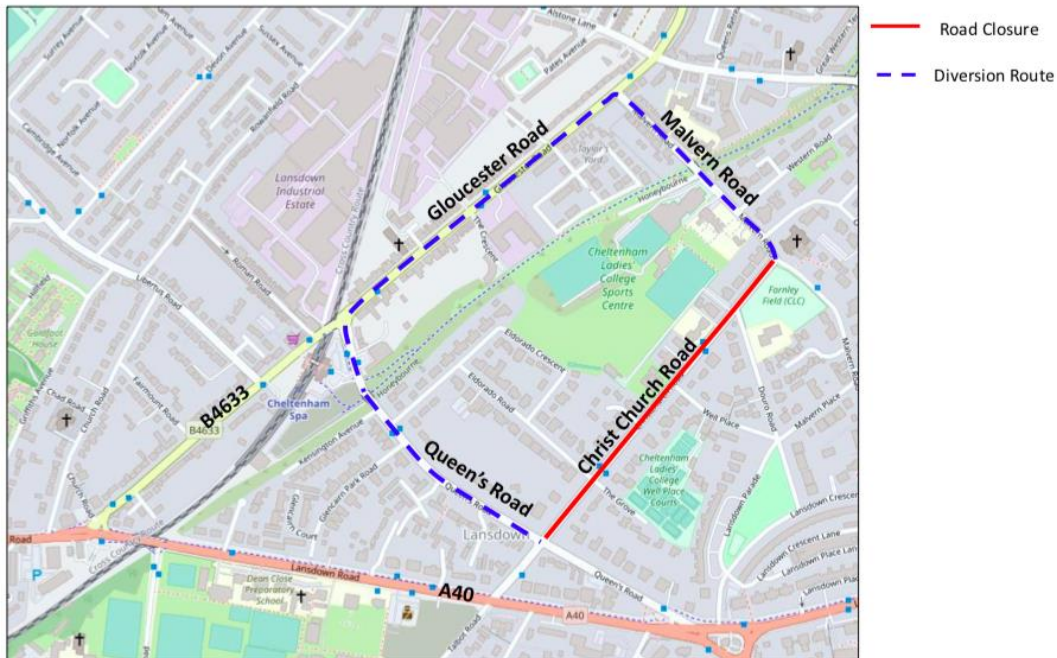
Road Closure
Diversion Route

Gloucester Road
Malvern Road
Christ Church Road
Queen's Road
B4633
A40

Alstone Lane
Surrey Avenue
Norfolk Avenue
Sussex Avenue
Devon Avenue
Cambridge Avenue
Rowanfield Road
Lansdown Industrial Estate
Cross Country Route
Libertus Road
Roman Road
Goldleaf House
Chad Road
Church Road
Griffiths Avenue
Fairmount Road
Cheltenham Spa
Kensington Avenue
Glencairn Park Road
Glencairn Court
Honeybourne
The Crescent
Eldorado Crescent
Eldorado Road
Cheltenham Ladies' College Sports Centre
Fornley Field (CLC)
Well Place
Douro Road
Malvern Place
Cheltenham Ladies' College Well Place Courts
The Grove
Lansdown Parade
Lansdown Crescent
Lansdown Crescent Lane
Lansdown Place Lane
Lansdown Place
Lansdown
Lansdown Road
Dean Close Preparatory School
Queen's Road
Western Road
Great Western Terrace
Queens Road
Pates Avenue
Road